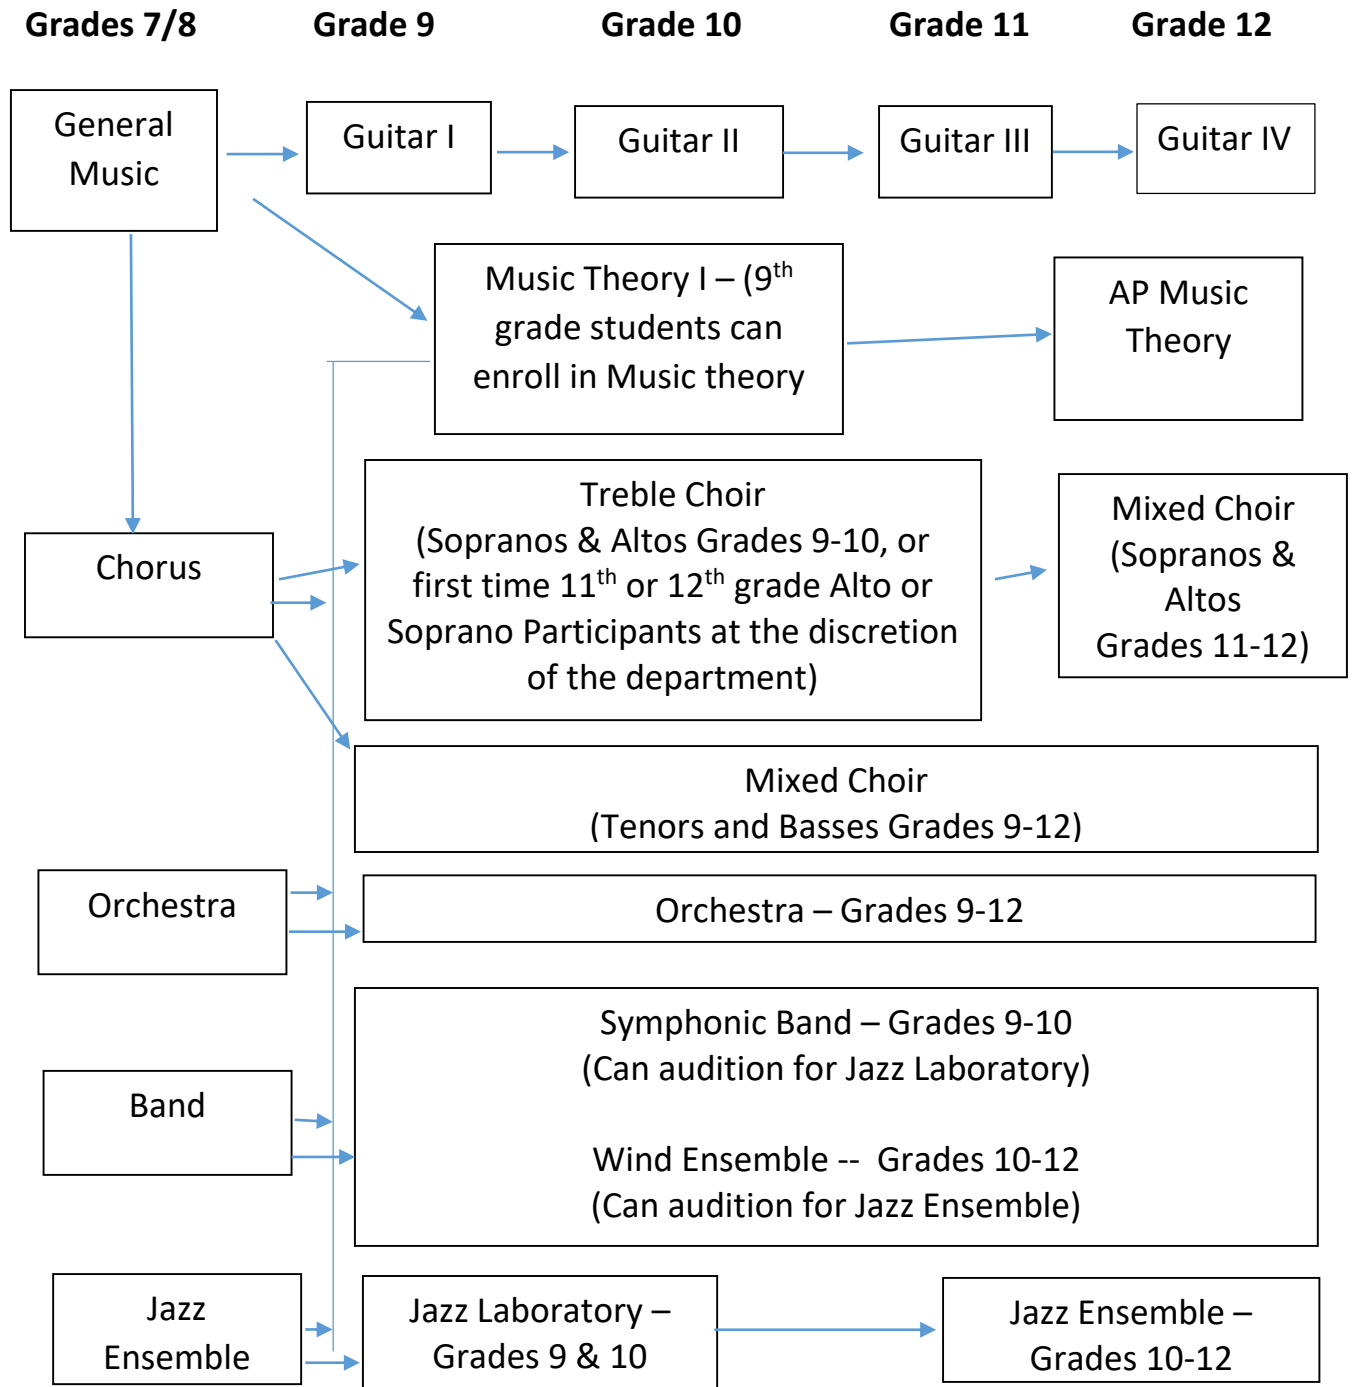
Grades 7/8 Grade 9 Grade 10 Grade 11 Grade 12

General Music

Guitar I

Guitar II

Guitar III

Guitar IV

Music Theory I – (9$^{th}$ grade students can enroll in Music theory

AP Music Theory

Chorus

Treble Choir (Sopranos & Altos Grades 9-10, or first time 11$^{th}$ or 12$^{th}$ grade Alto or Soprano Participants at the discretion of the department)

Mixed Choir (Sopranos & Altos Grades 11-12)

Mixed Choir (Tenors and Basses Grades 9-12)

Orchestra

Orchestra – Grades 9-12

Band

Symphonic Band – Grades 9-10 (Can audition for Jazz Laboratory)

Wind Ensemble -- Grades 10-12 (Can audition for Jazz Ensemble)

Jazz Ensemble

Jazz Laboratory – Grades 9 & 10

Jazz Ensemble – Grades 10-12